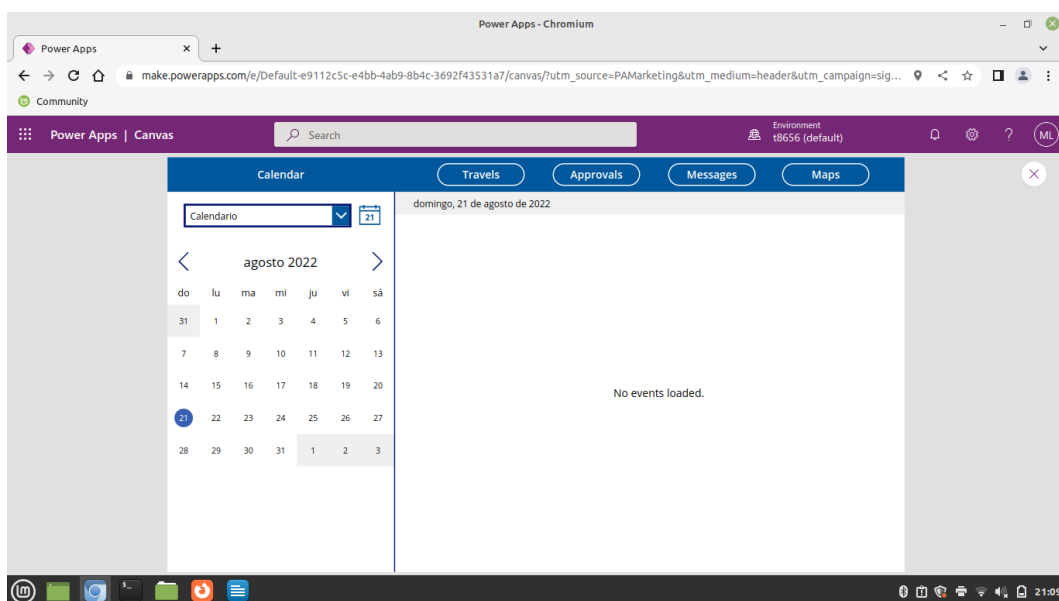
Power Apps - Chromium

Power Apps ×

make.powerapps.com/e/Default-e9112c5c-e4bb-4ab9-8b4c-3692f43531a7/canvas/?utm_source=PAMarketing&utm_medium=header&utm_campaign=sig...

Community

Power Apps | Canvas

Search

Environment
t8656 (default)

ML

Calendar

Travels

Approvals

Messages

Maps

Calendario

21

domingo, 21 de agosto de 2022

agosto 2022

| do | lu | ma | mi | ju | vi | sá |
|---|---|---|---|---|---|---|
| 31 | 1 | 2 | 3 | 4 | 5 | 6 |
| 7 | 8 | 9 | 10 | 11 | 12 | 13 |
| 14 | 15 | 16 | 17 | 18 | 19 | 20 |
| 21 | 22 | 23 | 24 | 25 | 26 | 27 |
| 28 | 29 | 30 | 31 | 1 | 2 | 3 |

No events loaded.

21:0